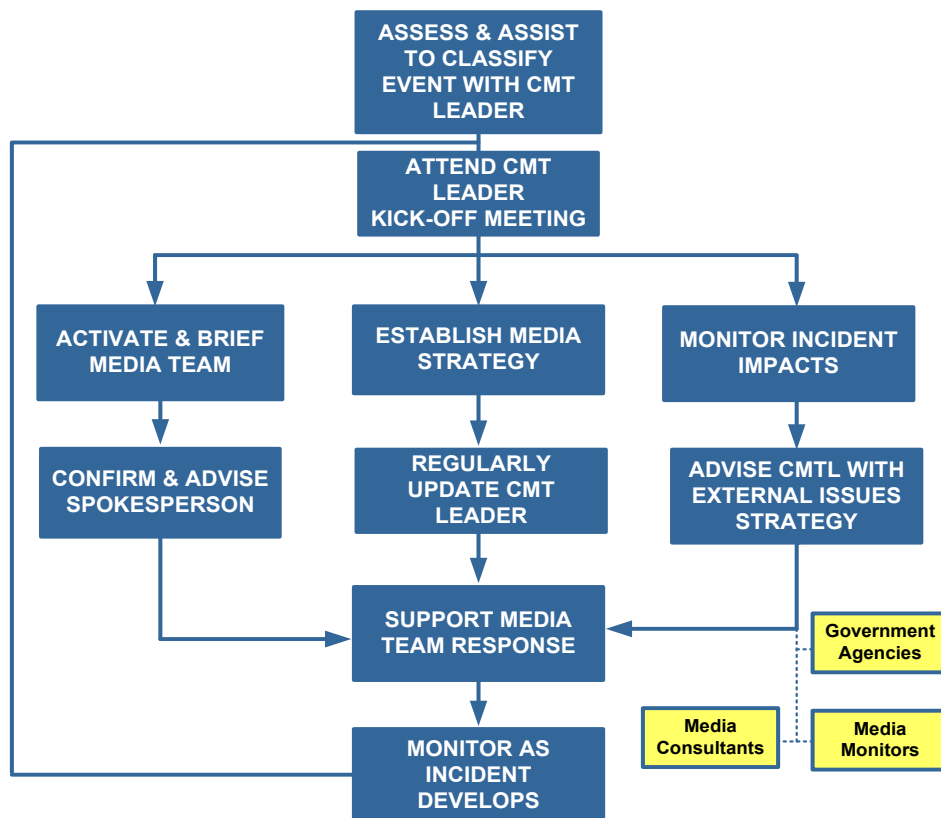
ASSESS & ASSIST TO CLASSIFY EVENT WITH CMT LEADER

ATTEND CMT LEADER KICK-OFF MEETING

ACTIVATE & BRIEF MEDIA TEAM

ESTABLISH MEDIA STRATEGY

MONITOR INCIDENT IMPACTS

CONFIRM & ADVISE SPOKESPERSON

REGULARLY UPDATE CMT LEADER

ADVISE CMTL WITH EXTERNAL ISSUES STRATEGY

SUPPORT MEDIA TEAM RESPONSE

Government Agencies

Media Consultants

Media Monitors

MONITOR AS INCIDENT DEVELOPS